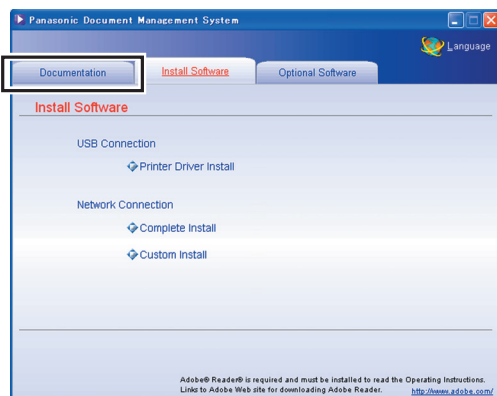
Panasonic Document Management System

Language

Documentation

Install Software

Optional Software

Install Software

USB Connection

Printer Driver Install

Network Connection

Complete Install

Custom Install

Adobe® Reader® is required and must be installed to read the Operating Instructions.
Links to Adobe Web site for downloading Adobe Reader.

http://www.adobe.com/